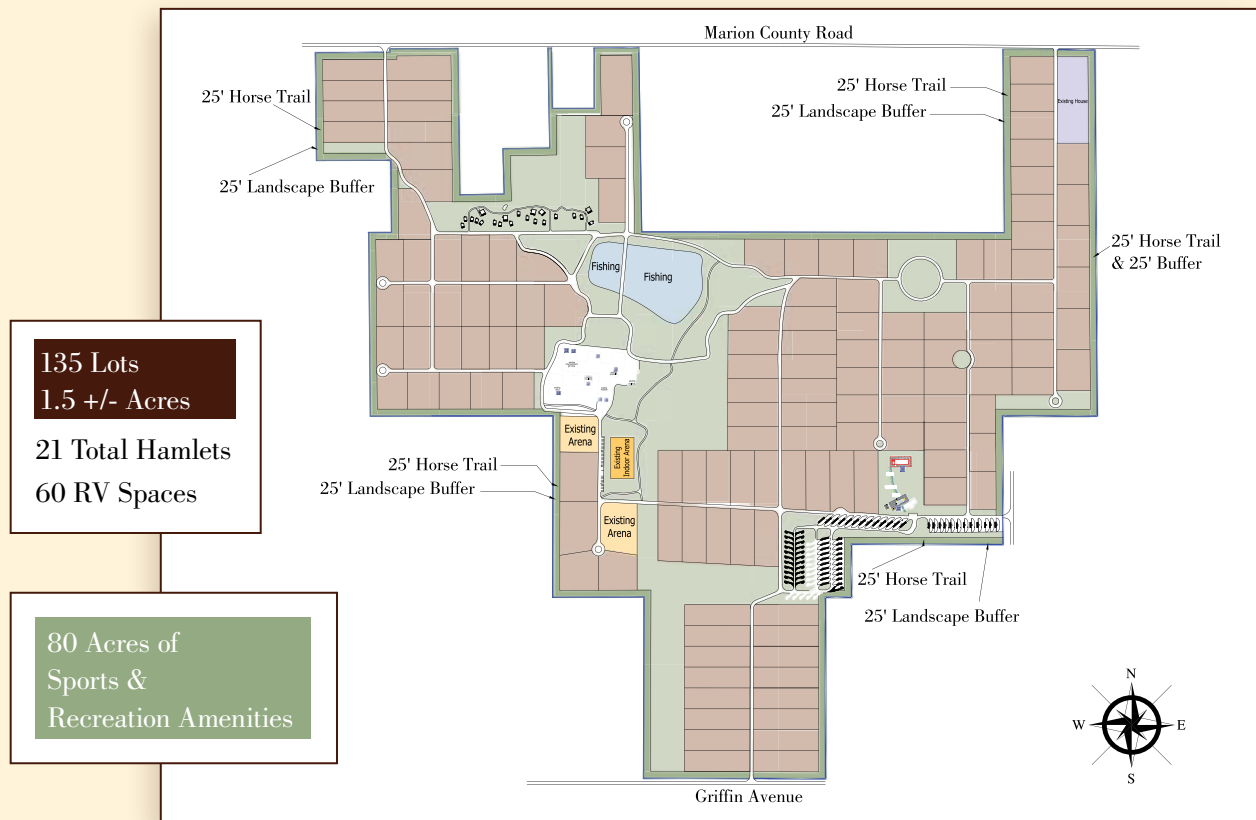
Marion County Road

25' Horse Trail

25' Landscape Buffer

25' Horse Trail

25' Landscape Buffer

Existing House

25' Horse Trail
& 25' Buffer

Fishing

Fishing

135 Lots
1.5 +/- Acres

21 Total Hamlets

60 RV Spaces

Existing Arena

Existing Indoor Arena

25' Horse Trail

25' Landscape Buffer

Existing Arena

25' Horse Trail

25' Landscape Buffer

80 Acres of
Sports &
Recreation Amenities

N
W
E
S

Griffin Avenue